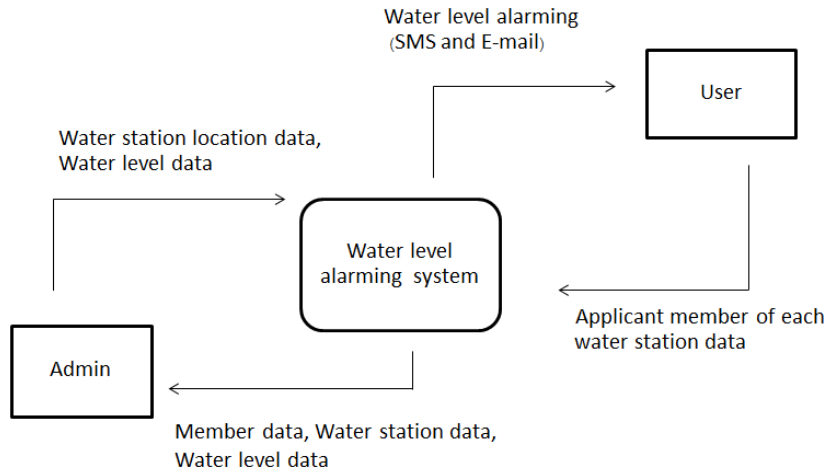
Water level alarming
(SMS and E-mail)

User

Water station location data,
Water level data

Water level alarming system

Applicant member of each water station data

Admin

Member data, Water station data, Water level data